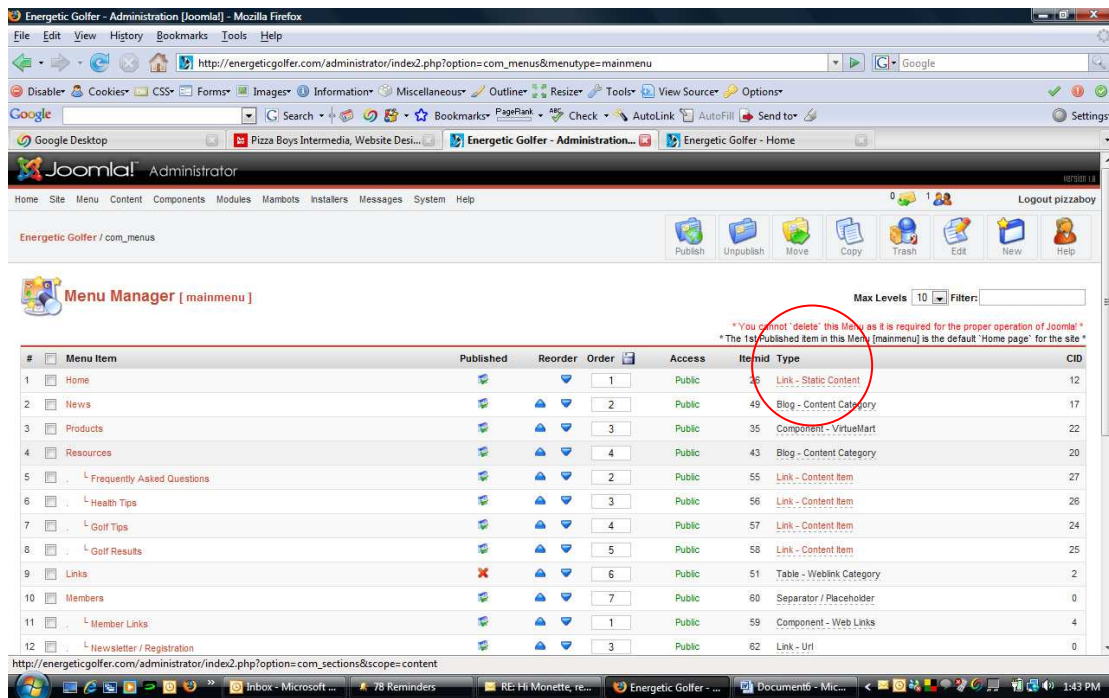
Energetic Golfer - Administration [Joomla!] - Mozilla Firefox

File Edit View History Bookmarks Tools Help

http://energeticgolfer.com/administrator/index2.php?option=com_menus&menutype=mainmenu

Google

Disable Cookies CSS Forms Images Information Miscellaneous Outline Resize Tools View Source Options

Google Search Bookmarks PageRank Check AutoLink AutoFill Send to Settings

Google Desktop | Pizza Boys Intermedia, Website Desi... | Energetic Golfer - Administration... | Energetic Golfer - Home

Joomla! Administrator

Version 1.0

Home Site Menu Content Components Modules Mambots Installers Messages System Help

0 1 Logout pizzaboy

Energetic Golfer / com_menus

Publish Unpublish Move Copy Trash Edit New Help

Menu Manager [ mainmenu ]

Max Levels 10 Filter:

* You cannot `delete` this Menu as it is required for the proper operation of Joomla! *
* The 1st Published item in this Menu [mainmenu] is the default `Home page` for the site *

| # | | Menu Item | Published | Reorder | Order | Access | Itemid | Type | CID |
|---|---|---|---|---|---|---|---|---|---|
| 1 | | Home | | | 1 | Public | 26 | Link - Static Content | 12 |
| 2 | | News | | | 2 | Public | 49 | Blog - Content Category | 17 |
| 3 | | Products | | | 3 | Public | 35 | Component - VirtueMart | 22 |
| 4 | | Resources | | | 4 | Public | 43 | Blog - Content Category | 20 |
| 5 | | └ Frequently Asked Questions | | | 2 | Public | 55 | Link - Content Item | 27 |
| 6 | | └ Health Tips | | | 3 | Public | 56 | Link - Content Item | 26 |
| 7 | | └ Golf Tips | | | 4 | Public | 57 | Link - Content Item | 24 |
| 8 | | └ Golf Results | | | 5 | Public | 58 | Link - Content Item | 25 |
| 9 | | Links | | | 6 | Public | 51 | Table - Weblink Category | 2 |
| 10 | | Members | | | 7 | Public | 60 | Separator / Placeholder | 0 |
| 11 | | └ Member Links | | | 1 | Public | 59 | Component - Web Links | 4 |
| 12 | | └ Newsletter / Registration | | | 3 | Public | 62 | Link - Url | 0 |

http://energeticgolfer.com/administrator/index2.php?option=com_sections&scope=content

Inbox - Microsoft ... | 78 Reminders | RE: Hi Monette, re... | Energetic Golfer - ... | Document6 - Mic... | 1:43 PM